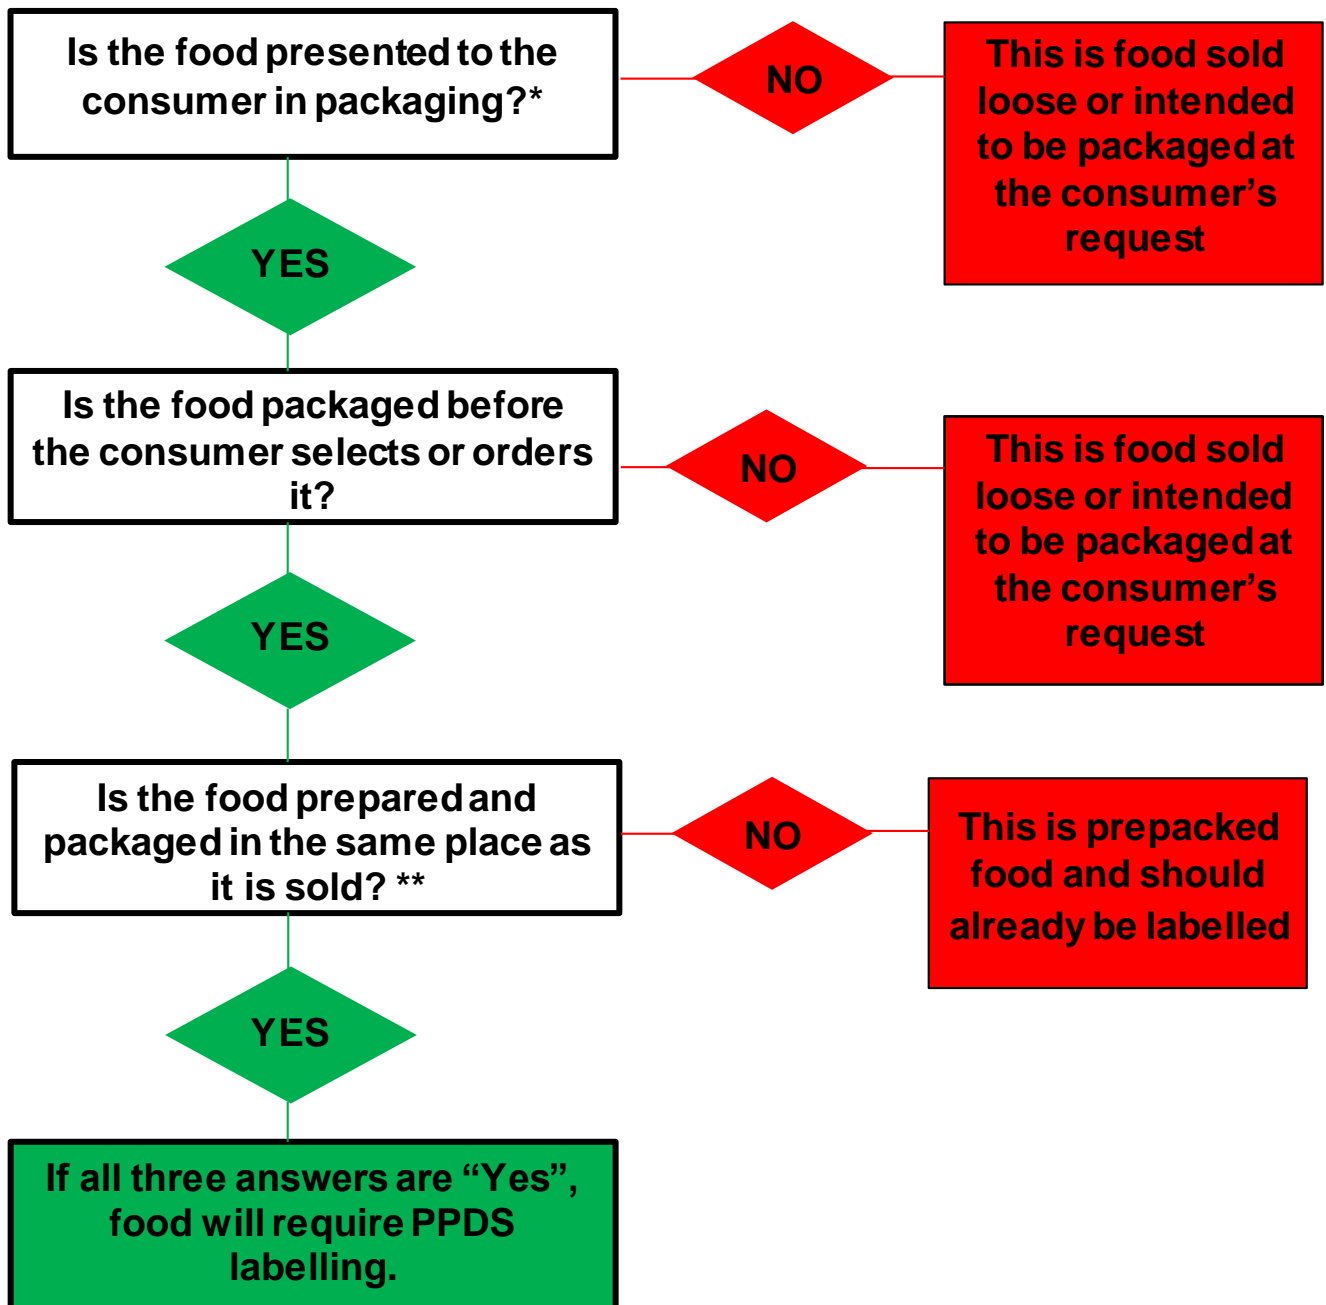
Is the food presented to the consumer in packaging?*

NO

This is food sold loose or intended to be packaged at the consumer's request

YES

Is the food packaged before the consumer selects or orders it?

NO

This is food sold loose or intended to be packaged at the consumer's request

YES

Is the food prepared and packaged in the same place as it is sold? **

NO

This is prepacked food and should already be labelled

YES

If all three answers are "Yes", food will require PPDS labelling.